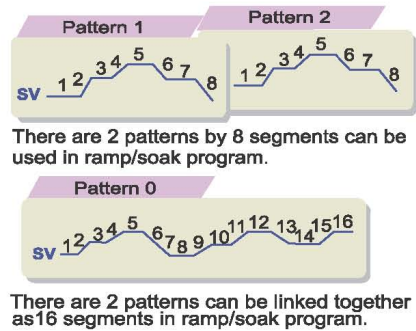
Pattern 1

SV 1 2 3 4 5 6 7 8

Pattern 2

1 2 3 4 5 6 7 8

There are 2 patterns by 8 segments can be used in ramp/soak program.

Pattern 0

SV 1 2 3 4 5 6 7 8 9 10 11 12 13 14 15 16

There are 2 patterns can be linked together as16 segments in ramp/soak program.